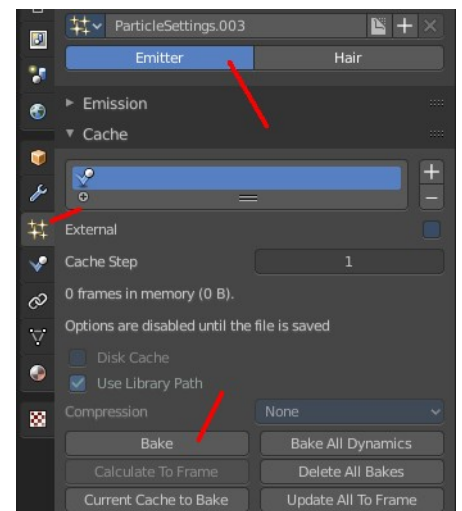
ParticleSettings.003

Emitter
Hair

Emission
Cache

External

Cache Step
1

0 frames in memory (0 B).

Options are disabled until the file is saved

Disk Cache
Use Library Path

Compression
None

Bake
Bake All Dynamics
Calculate To Frame
Delete All Bakes
Current Cache to Bake
Update All To Frame